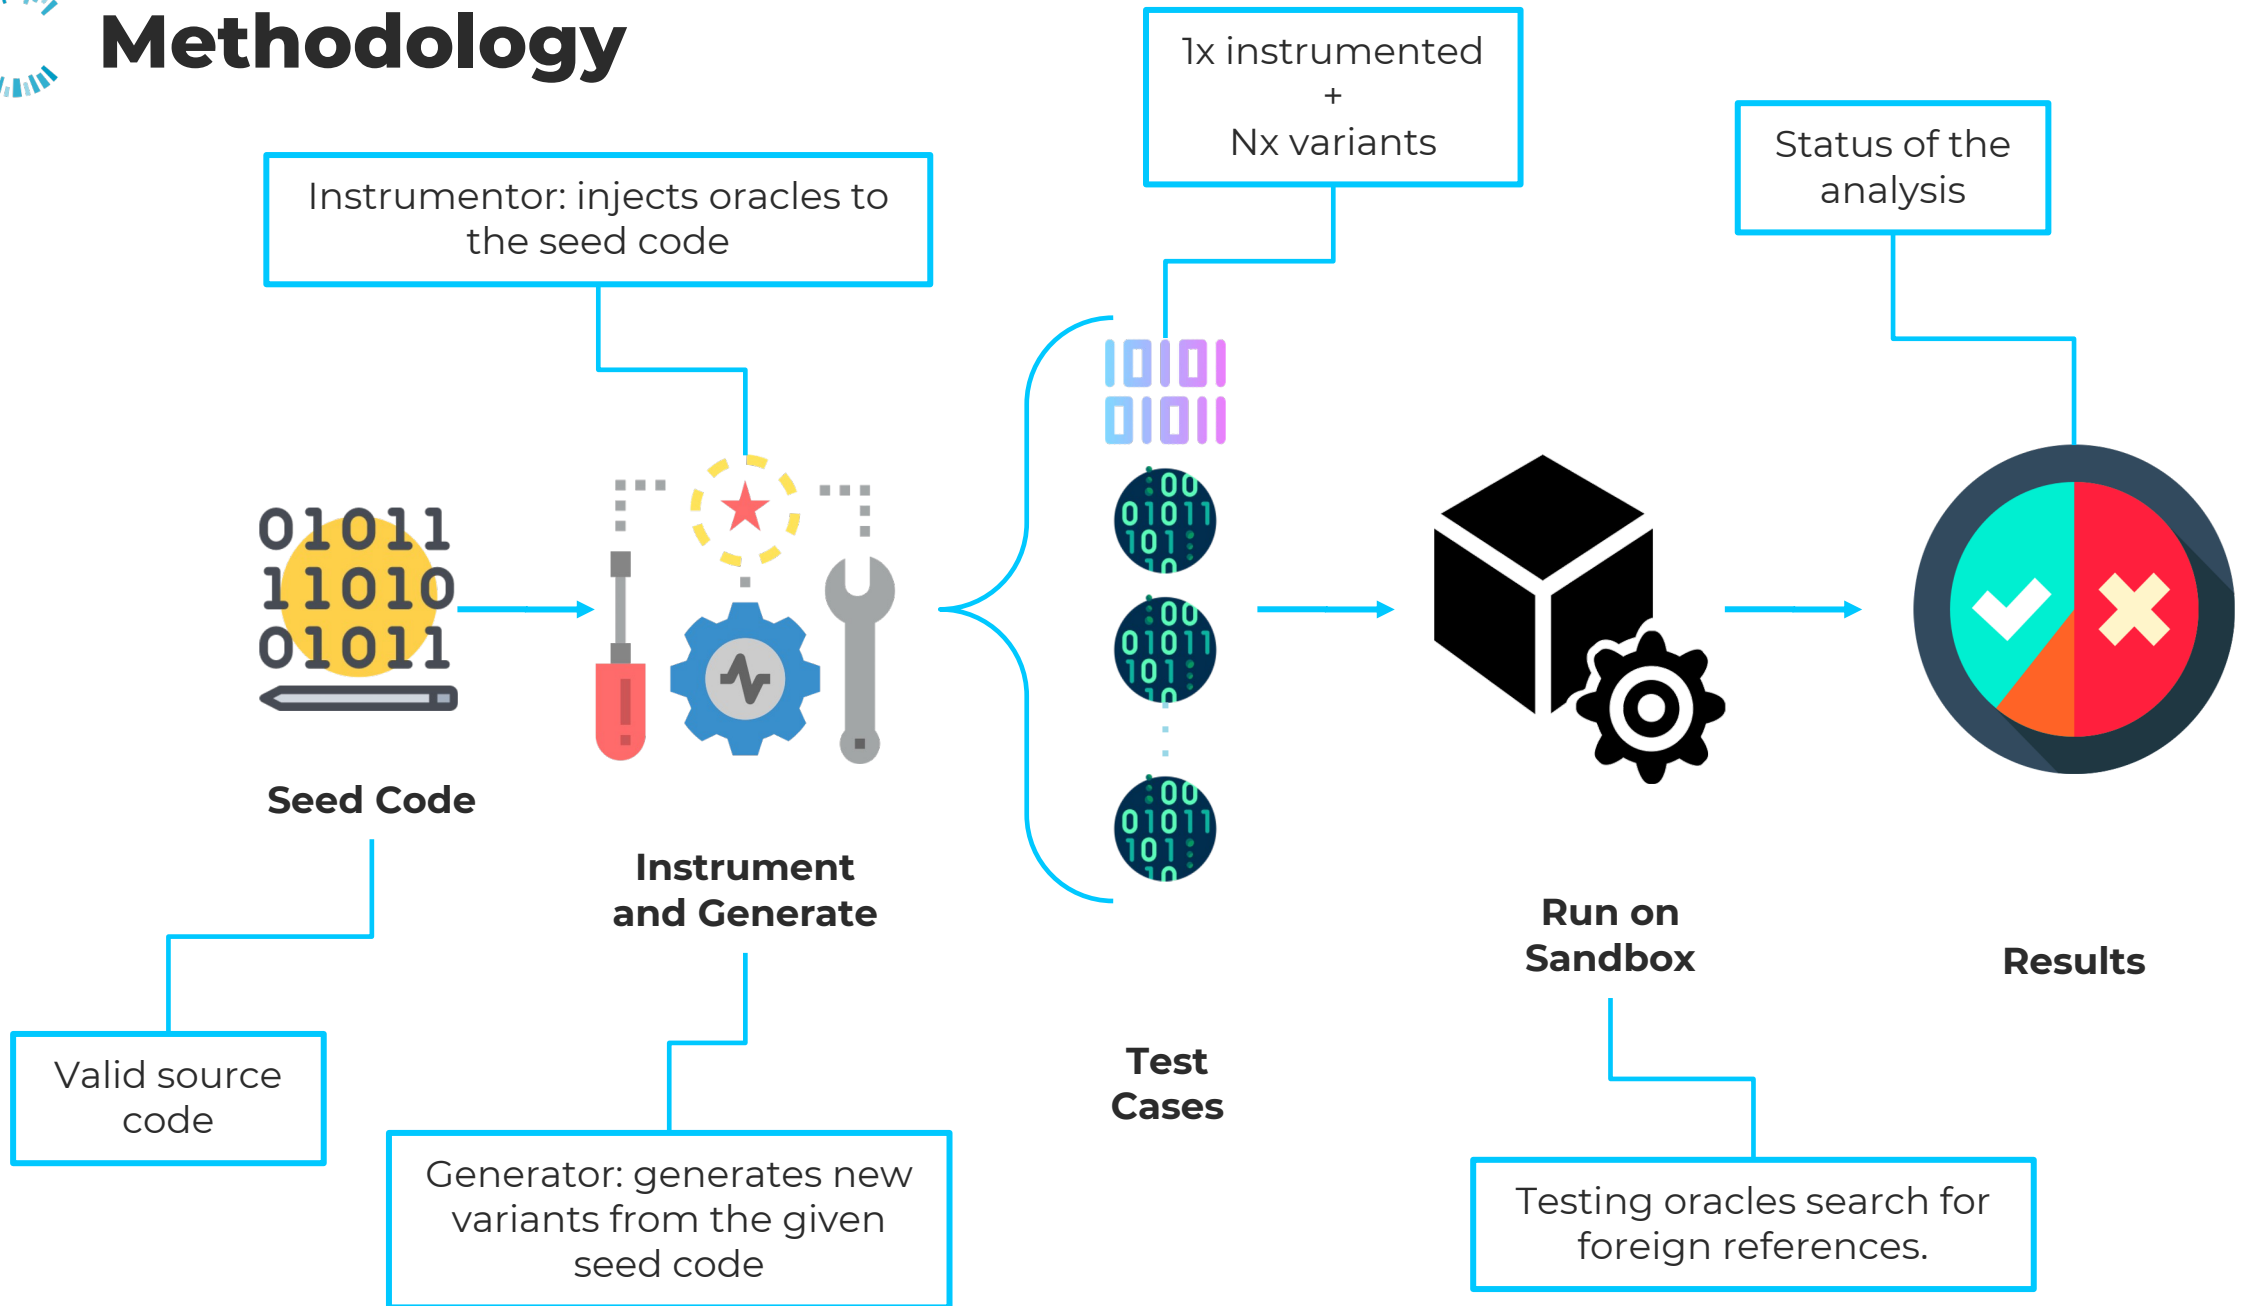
Methodology

Instrumentor: injects oracles to the seed code

1x instrumented
+
Nx variants

Status of the analysis

01011
11010
01011

Seed Code

Instrument and Generate

Run on Sandbox

Results

Test Cases

Valid source code

Generator: generates new variants from the given seed code

Testing oracles search for foreign references.